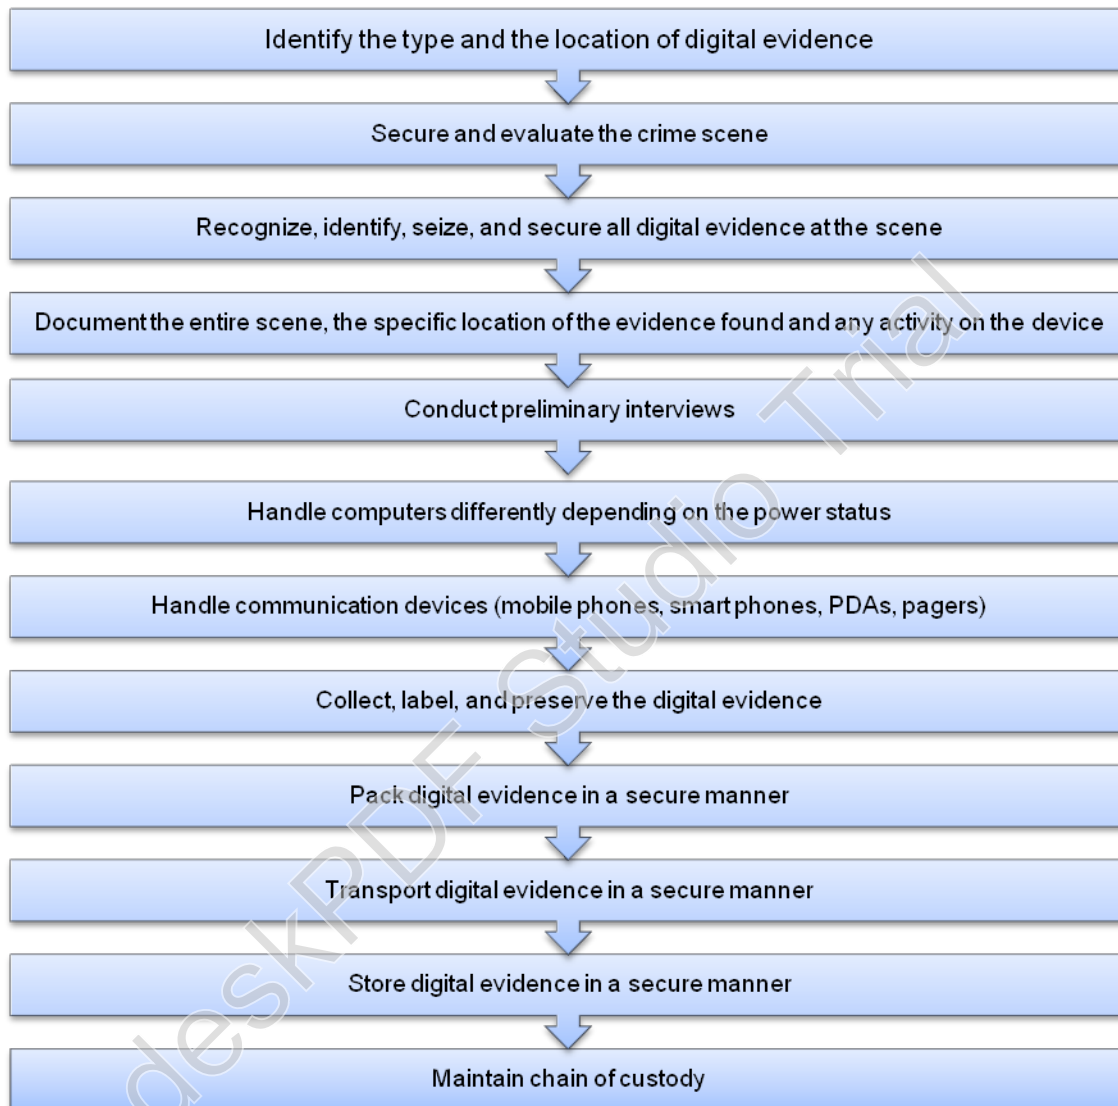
Identify the type and the location of digital evidence

Secure and evaluate the crime scene

Recognize, identify, seize, and secure all digital evidence at the scene

Document the entire scene, the specific location of the evidence found and any activity on the device

Conduct preliminary interviews

Handle computers differently depending on the power status

Handle communication devices (mobile phones, smart phones, PDAs, pagers)

Collect, label, and preserve the digital evidence

Pack digital evidence in a secure manner

Transport digital evidence in a secure manner

Store digital evidence in a secure manner

Maintain chain of custody

deskPDF Studio Trial